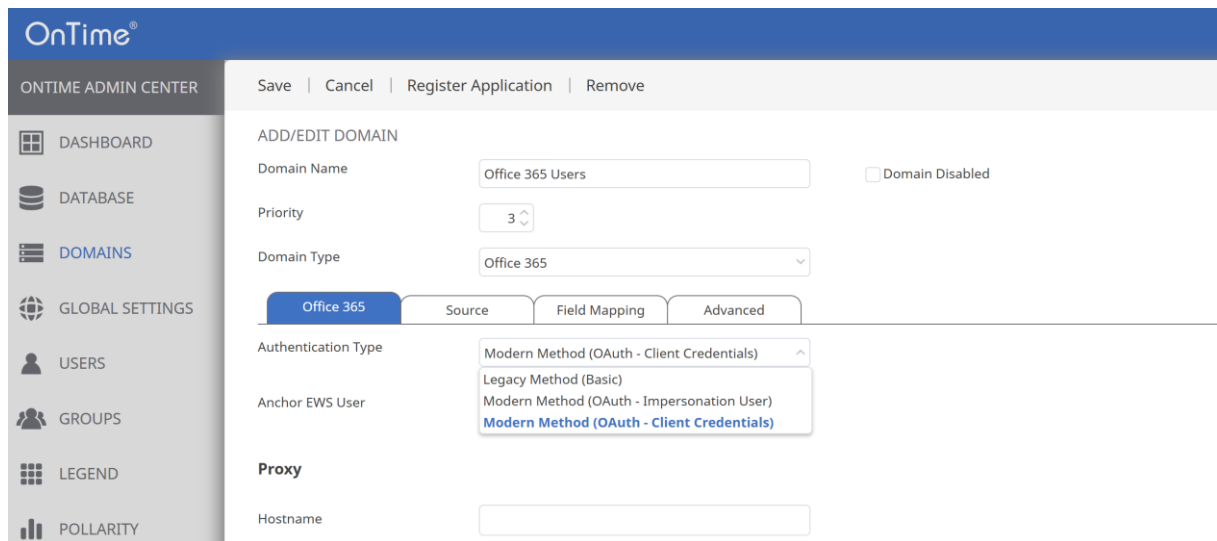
OnTime®

ONTIME ADMIN CENTER

DASHBOARD

DATABASE

DOMAINS

GLOBAL SETTINGS

USERS

GROUPS

LEGEND

POLLARITY

Save | Cancel | Register Application | Remove

ADD/EDIT DOMAIN

Domain Name
Office 365 Users
Domain Disabled

Priority
3

Domain Type
Office 365

Office 365 | Source | Field Mapping | Advanced

Authentication Type
Modern Method (OAuth - Client Credentials)

Legacy Method (Basic)
Modern Method (OAuth - Impersonation User)
Modern Method (OAuth - Client Credentials)

Anchor EWS User

Proxy

Hostname